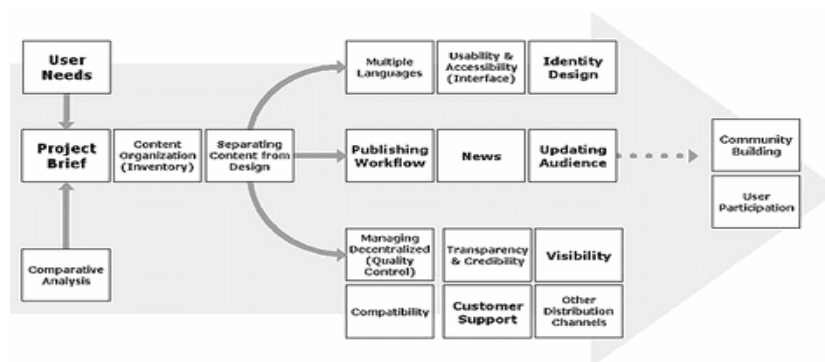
User Needs

Project Brief

Comparative Analysis

Content Organization (Inventory)

Separating Content from Design

Multiple Languages

Usability & Accessibility (Interface)

Identity Design

Publishing Workflow

News

Updating Audience

Managing Decentralized (Quality Control)

Transparency & Credibility

Visibility

Compatibility

Customer Support

Other Distribution Channels

Community Building

User Participation